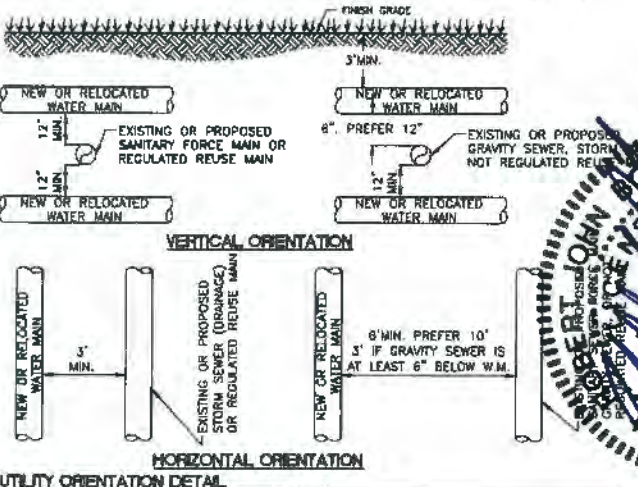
FINISH GRADE

3'MIN.

NEW OR RELOCATED WATER MAIN

12" MIN.

EXISTING OR PROPOSED SANITARY FORCE MAIN OR REGULATED REUSE MAIN

12" MIN.

NEW OR RELOCATED WATER MAIN

NEW OR RELOCATED WATER MAIN

6", PREFER 12"

EXISTING OR PROPOSED GRAVITY SEWER, STORM NOT REGULATED REUSE

12" MIN.

NEW OR RELOCATED WATER MAIN

VERTICAL ORIENTATION

NEW OR RELOCATED WATER MAIN

3' MIN.

EXISTING OR PROPOSED STORM SEWER (DRAINAGE) OR REGULATED REUSE MAIN

NEW OR RELOCATED WATER MAIN

6'MIN. PREFER 10' 3' IF GRAVITY SEWER IS AT LEAST 6" BELOW W.M.

EXISTING OR PROPOSED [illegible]

HORIZONTAL ORIENTATION

UTILITY ORIENTATION DETAIL

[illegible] ROBERT JOHN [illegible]